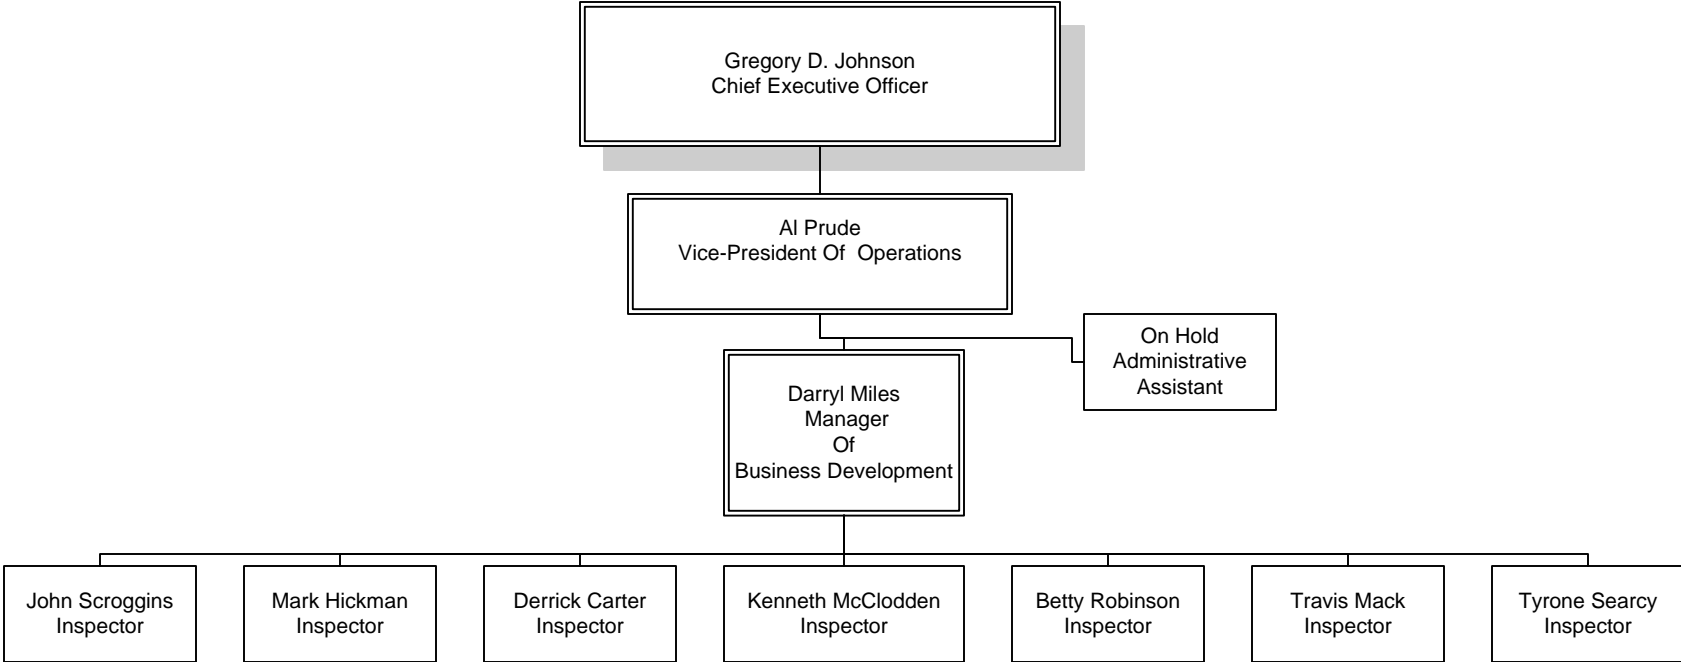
Gregory D. Johnson
Chief Executive Officer

Al Prude
Vice-President Of Operations

On Hold
Administrative
Assistant

Darryl Miles
Manager
Of
Business Development

John Scroggins
Inspector

Mark Hickman
Inspector

Derrick Carter
Inspector

Kenneth McClodden
Inspector

Betty Robinson
Inspector

Travis Mack
Inspector

Tyrone Searcy
Inspector